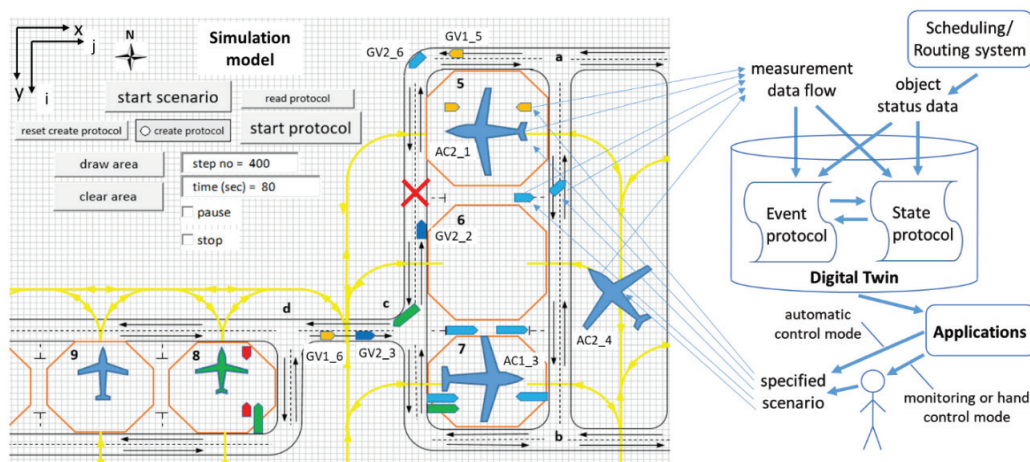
X
j
N
y
i

Simulation model

start scenario
read protocol
reset create protocol
create protocol
start protocol
draw area
step no = 400
clear area
time (sec) = 80
pause
stop

GV2_6
GV1_5
a
5
AC2_1
6
GV2_2
c
d
9
8
GV1_6
GV2_3
7
AC1_3
AC2_4
b

Scheduling/ Routing system
measurement data flow
object status data
Event protocol
State protocol
Digital Twin
automatic control mode
Applications
specified scenario
monitoring or hand control mode